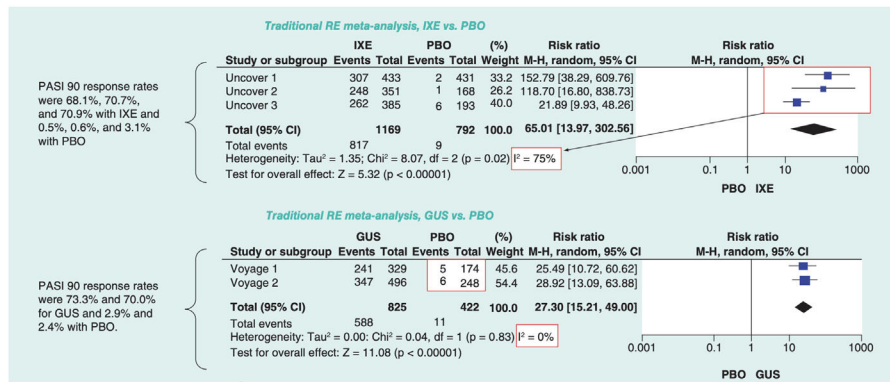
Traditional RE meta-analysis, IXE vs. PBO

PASI 90 response rates were 68.1%, 70.7%, and 70.9% with IXE and 0.5%, 0.6%, and 3.1% with PBO

| Study or subgroup | IXE Events | IXE Total | PBO Events | PBO Total | (%) Weight | Risk ratio M-H, random, 95% CI |
|---|---|---|---|---|---|---|
| Uncover 1 | 307 | 433 | 2 | 431 | 33.2 | 152.79 [38.29, 609.76] |
| Uncover 2 | 248 | 351 | 1 | 168 | 26.2 | 118.70 [16.80, 838.73] |
| Uncover 3 | 262 | 385 | 6 | 193 | 40.0 | 21.89 [9.93, 48.26] |
| Total (95% CI) | | 1169 | | 792 | 100.0 | 65.01 [13.97, 302.56] |
| Total events | 817 | | 9 | | | |

Heterogeneity: Tau² = 1.35; Chi² = 8.07, df = 2 (p = 0.02) I² = 75%
Test for overall effect: Z = 5.32 (p < 0.00001)

Risk ratio
M-H, random, 95% CI
0.001 0.1 1 10 1000
PBO IXE

Traditional RE meta-analysis, GUS vs. PBO

PASI 90 response rates were 73.3% and 70.0% for GUS and 2.9% and 2.4% with PBO.

| Study or subgroup | GUS Events | GUS Total | PBO Events | PBO Total | (%) Weight | Risk ratio M-H, random, 95% CI |
|---|---|---|---|---|---|---|
| Voyage 1 | 241 | 329 | 5 | 174 | 45.6 | 25.49 [10.72, 60.62] |
| Voyage 2 | 347 | 496 | 6 | 248 | 54.4 | 28.92 [13.09, 63.88] |
| Total (95% CI) | | 825 | | 422 | 100.0 | 27.30 [15.21, 49.00] |
| Total events | 588 | | 11 | | | |

Heterogeneity: Tau² = 0.00; Chi² = 0.04, df = 1 (p = 0.83) I² = 0%
Test for overall effect: Z = 11.08 (p < 0.00001)

Risk ratio
M-H, random, 95% CI
0.001 0.1 1 10 1000
PBO GUS